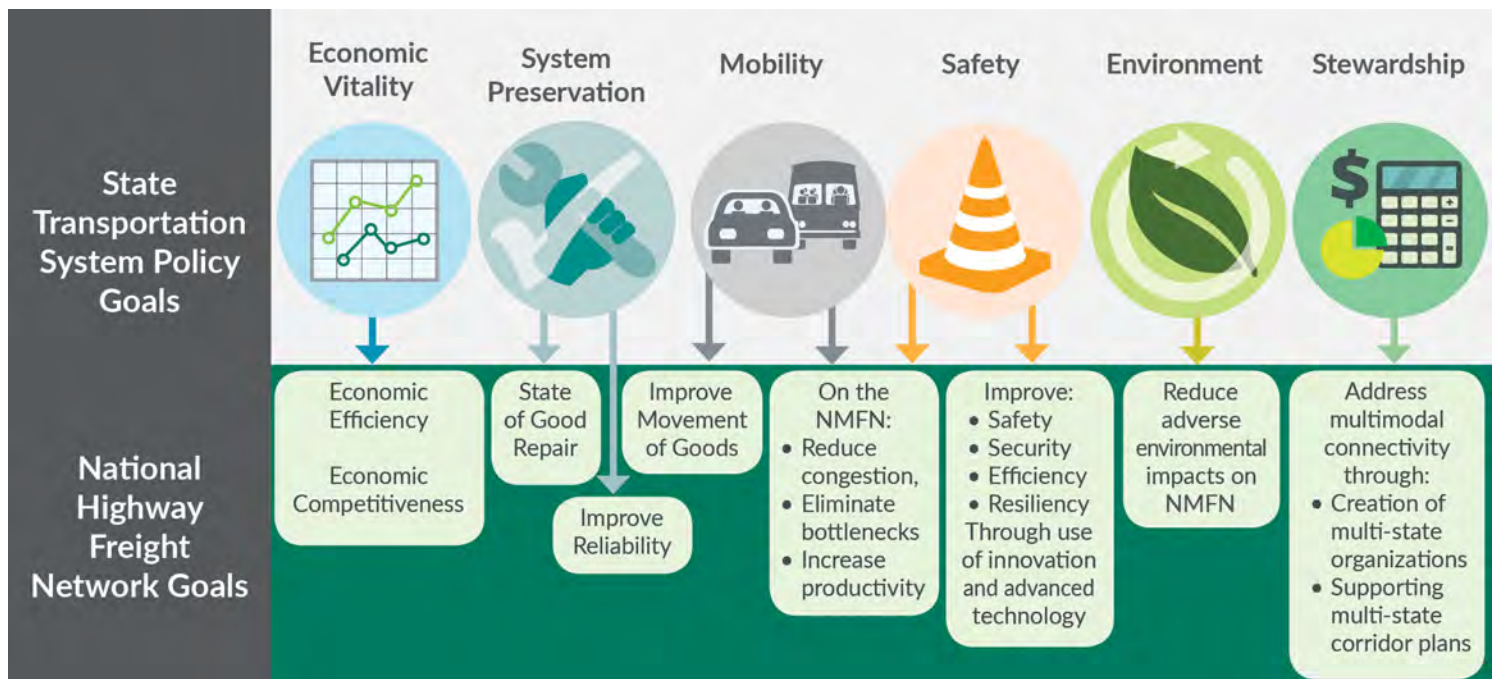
State Transportation System Policy Goals

Economic Vitality

System Preservation

Mobility

Safety

Environment

Stewardship

$

National Highway Freight Network Goals

Economic Efficiency

Economic Competitiveness

State of Good Repair

Improve Reliability

Improve Movement of Goods

On the NMFN:
• Reduce congestion,
• Eliminate bottlenecks
• Increase productivity

Improve:
• Safety
• Security
• Efficiency
• Resiliency
Through use of innovation and advanced technology

Reduce adverse environmental impacts on NMFN

Address multimodal connectivity through:
• Creation of multi-state organizations
• Supporting multi-state corridor plans